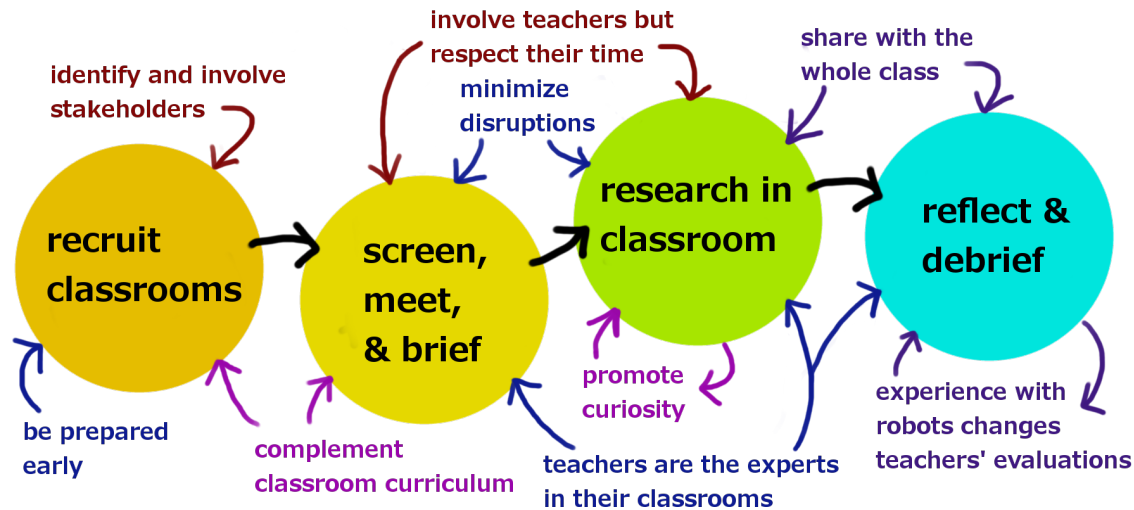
involve teachers but respect their time

identify and involve stakeholders

minimize disruptions

share with the whole class

recruit classrooms

screen, meet, & brief

research in classroom

reflect & debrief

promote curiosity

be prepared early

complement classroom curriculum

teachers are the experts in their classrooms

experience with robots changes teachers' evaluations